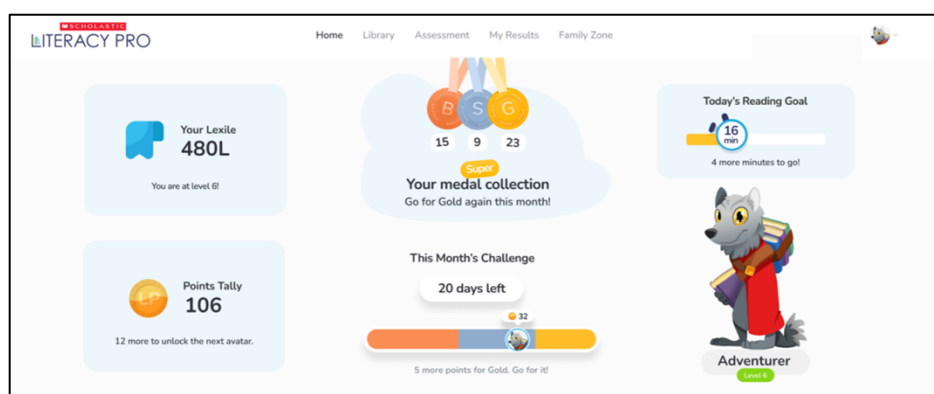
SCHOLASTIC
LITERACY PRO

Home Library Assessment My Results Family Zone

Your Lexile
480L
You are at level 6!

B S G
15 9 23
Super
Your medal collection
Go for Gold again this month!

Today's Reading Goal
16 min
4 more minutes to go!

LP
Points Tally
106
12 more to unlock the next avatar.

This Month's Challenge
20 days left
32
5 more points for Gold. Go for it!

Adventurer
Level 6